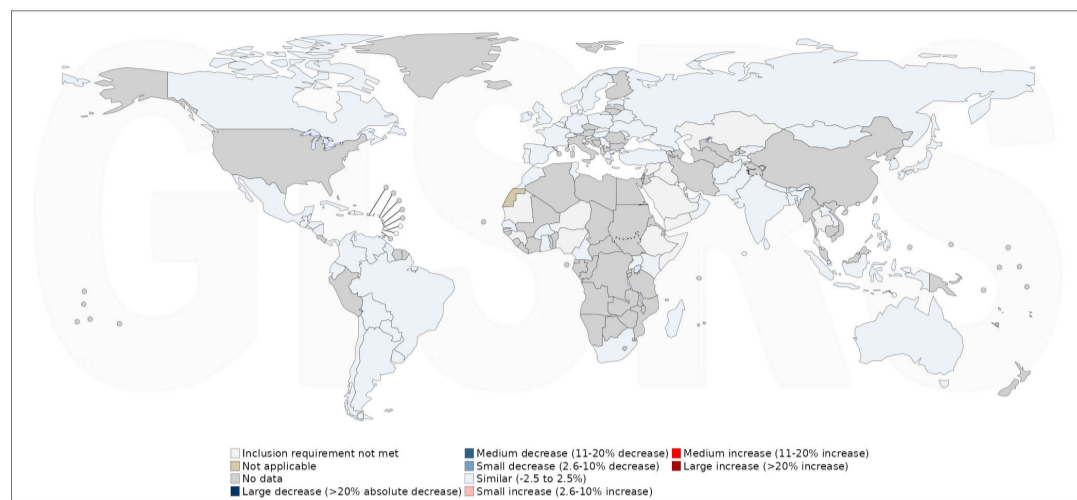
GLASS

Inclusion requirement not met
Not applicable
No data
Large decrease (>20% absolute decrease)
Medium decrease (11-20% decrease)
Small decrease (2.6-10% decrease)
Similar (-2.5 to 2.5%)
Small increase (2.6-10% increase)
Medium increase (11-20% increase)
Large increase (>20% increase)